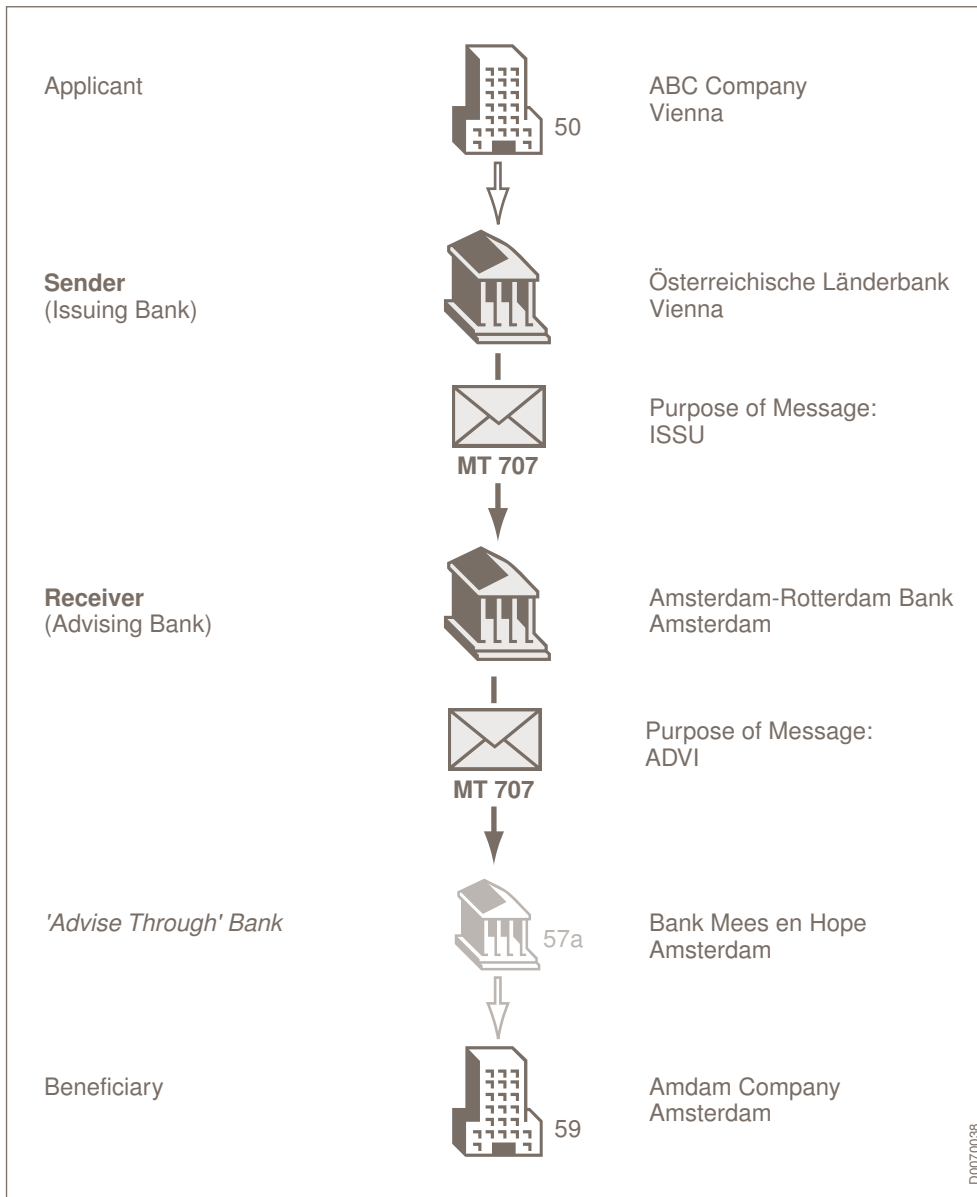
Applicant

50

ABC Company
Vienna

**Sender**
(Issuing Bank)

Österreichische Länderbank
Vienna

MT 707

Purpose of Message:
ISSU

**Receiver**
(Advising Bank)

Amsterdam-Rotterdam Bank
Amsterdam

MT 707

Purpose of Message:
ADVI

*'Advise Through' Bank*

57a

Bank Mees en Hope
Amsterdam

Beneficiary

59

Amdam Company
Amsterdam

D0070038